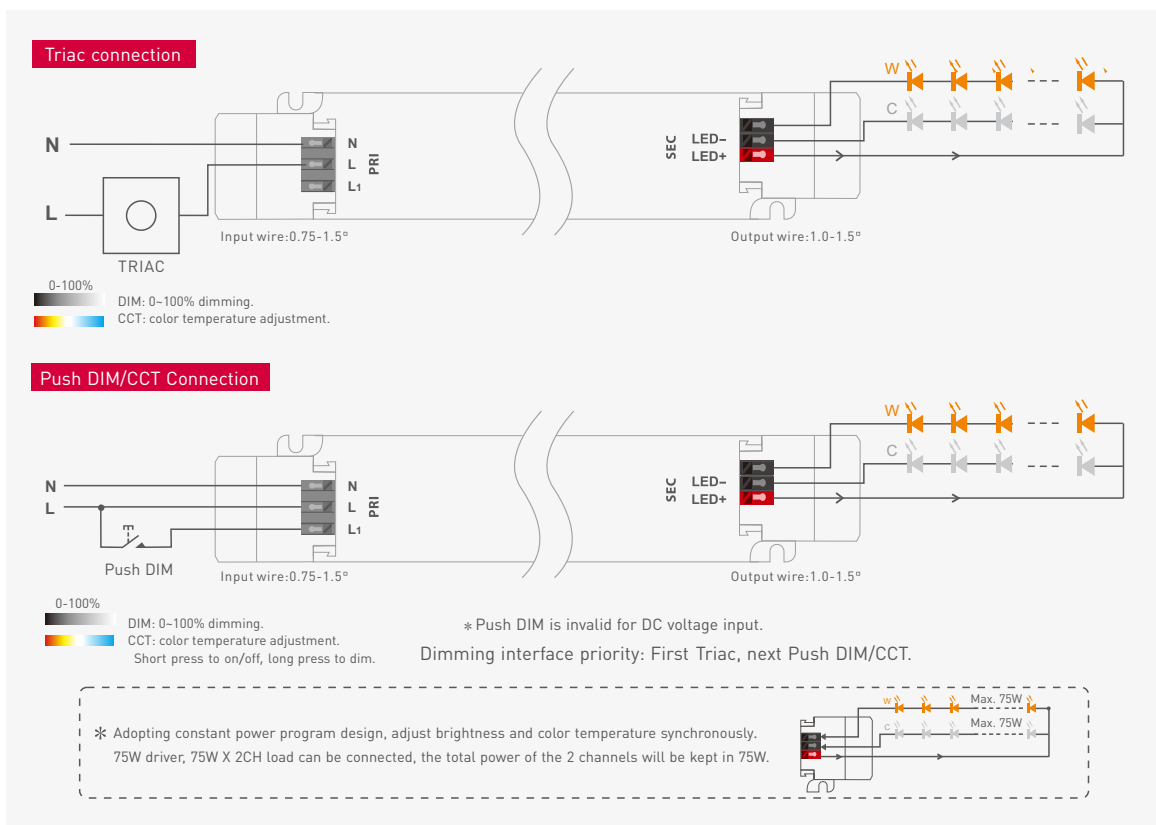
Triac connection

N

L

TRIAC

N
L
L1
PRI

Input wire:0.75-1.5°

SEC
LED−
LED+

Output wire:1.0-1.5°

W

C

0-100%
DIM: 0~100% dimming.
CCT: color temperature adjustment.

Push DIM/CCT Connection

N

L

Push DIM

N
L
L1
PRI

Input wire:0.75-1.5°

SEC
LED−
LED+

Output wire:1.0-1.5°

W

C

0-100%
DIM: 0~100% dimming.
CCT: color temperature adjustment.
Short press to on/off, long press to dim.

∗Push DIM is invalid for DC voltage input.

Dimming interface priority: First Triac, next Push DIM/CCT.

✻ Adopting constant power program design, adjust brightness and color temperature synchronously. 75W driver, 75W X 2CH load can be connected, the total power of the 2 channels will be kept in 75W.

W
Max. 75W
C
Max. 75W